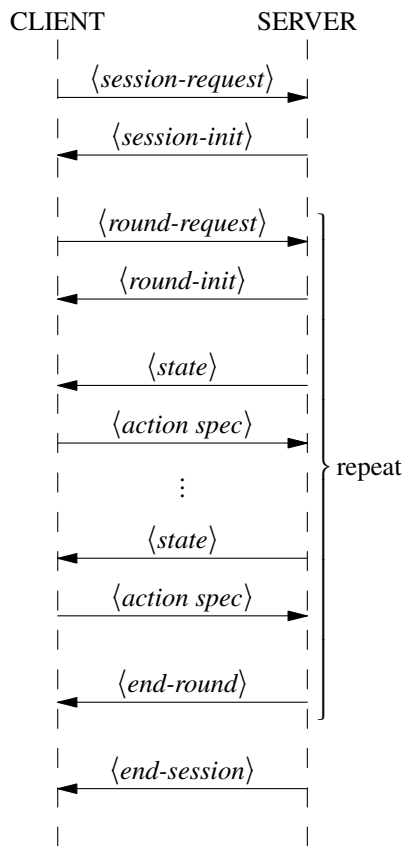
CLIENT SERVER

$\langle$*session-request*$\rangle$

$\langle$*session-init*$\rangle$

$\langle$*round-request*$\rangle$

$\langle$*round-init*$\rangle$

$\langle$*state*$\rangle$

$\langle$*action spec*$\rangle$

$\vdots$

$\langle$*state*$\rangle$

$\langle$*action spec*$\rangle$

$\langle$*end-round*$\rangle$

repeat

$\langle$*end-session*$\rangle$